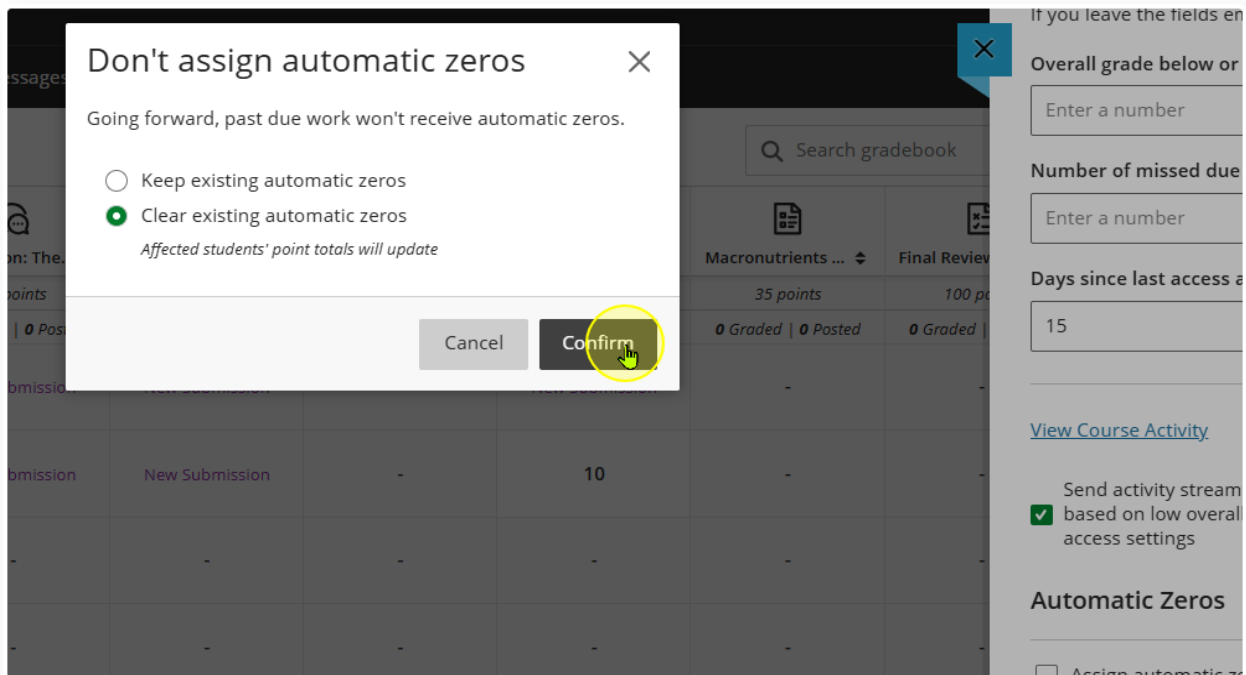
Don't assign automatic zeros

Going forward, past due work won't receive automatic zeros.

Keep existing automatic zeros

Clear existing automatic zeros

Affected students' point totals will update

Cancel

Confirm

essages

Search gradebook

on: The...

Macronutrients ...

Final Review

points

35 points

100 p

| 0 Pos

0 Graded | 0 Posted

0 Graded |

bmission

New Submission

New Submission

bmission

New Submission

-

10

-

-

-

-

-

-

-

-

-

-

-

-

-

-

If you leave the fields en

Overall grade below or

Enter a number

Number of missed due

Enter a number

Days since last access a

15

View Course Activity

Send activity stream based on low overall access settings

Automatic Zeros

Assign automatic ze